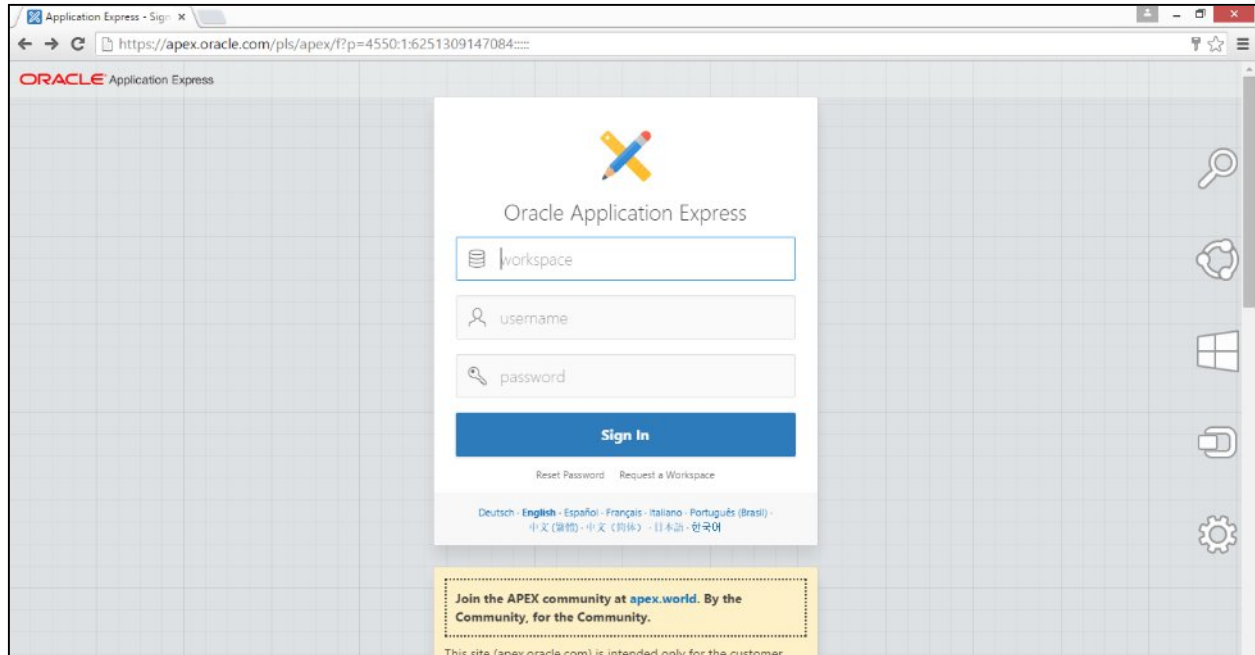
Application Express - Sign ×

https://apex.oracle.com/pls/apex/f?p=4550:1:6251309147084:::::

ORACLE Application Express

Oracle Application Express

workspace

username

password

Sign In

Reset Password Request a Workspace

Deutsch · English · Español · Français · Italiano · Português (Brasil) · 中文(繁體) · 中文(简体) · 日本語 · 한국어

Join the APEX community at apex.world. By the Community, for the Community.

This site (apex.oracle.com) is intended only for the customer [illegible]